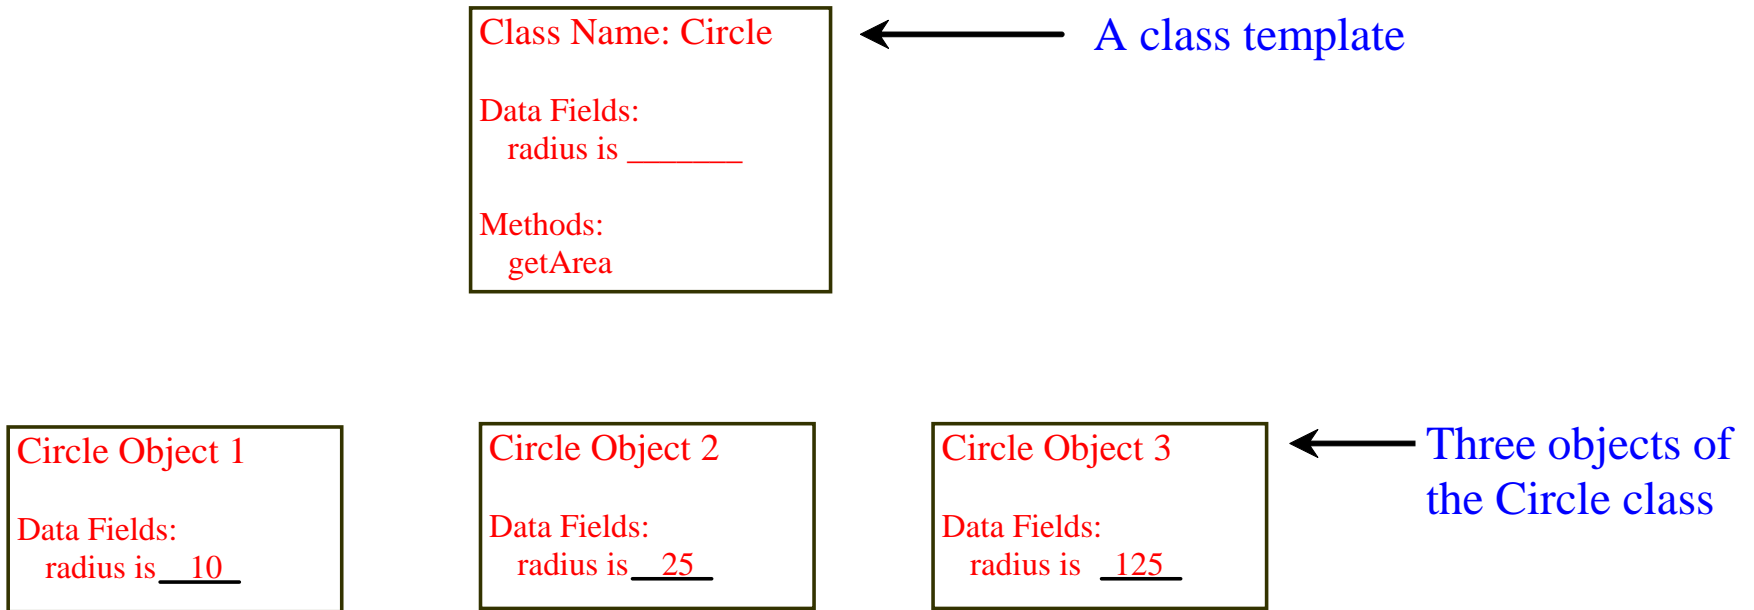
Class Name: Circle

Data Fields:
radius is _______

Methods:
getArea

A class template

Circle Object 1

Data Fields:
radius is 10

Circle Object 2

Data Fields:
radius is 25

Circle Object 3

Data Fields:
radius is 125

Three objects of the Circle class